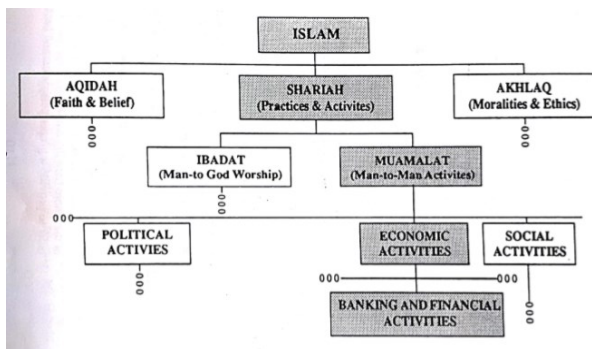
ISLAM

AQIDAH
(Faith & Belief)

SHARIAH
(Practices & Activites)

AKHLAQ
(Moralities & Ethics)

IBADAT
(Man-to God Worship)

MUAMALAT
(Man-to-Man Activites)

POLITICAL
ACTIVIES

ECONOMIC
ACTIVITIES

SOCIAL
ACTIVITIES

BANKING AND FINANCIAL
ACTIVITIES